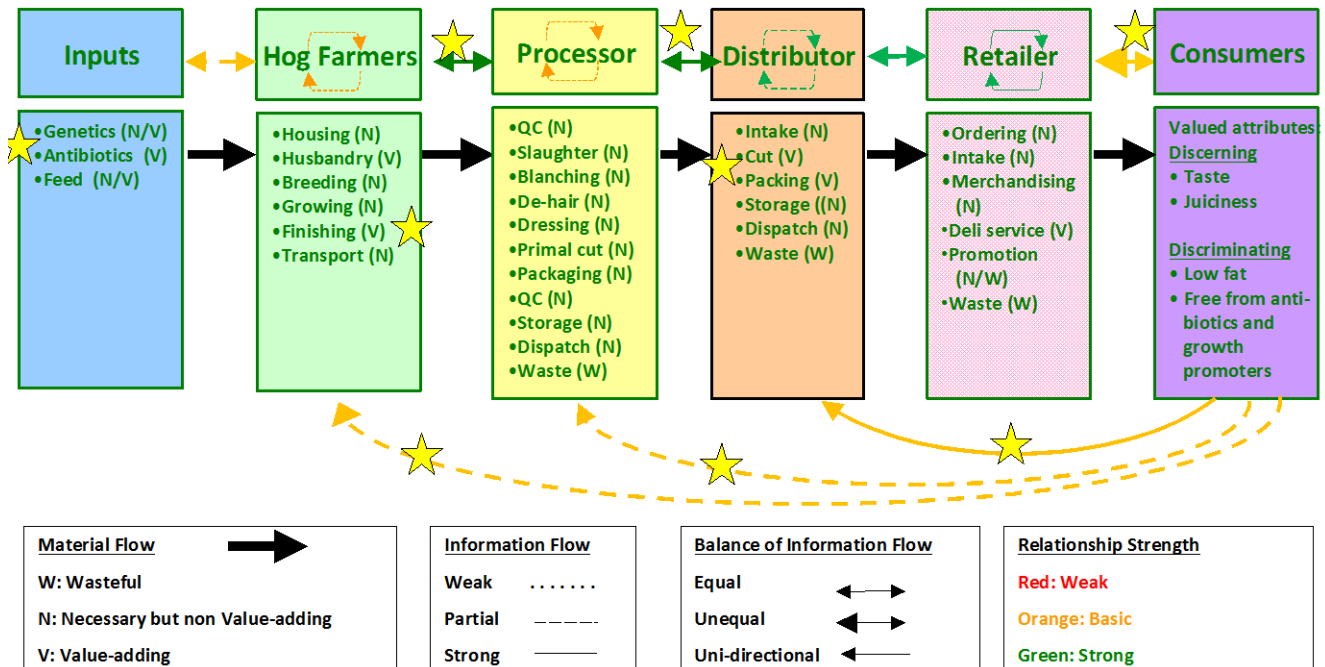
Inputs

Hog Farmers

Processor

Distributor

Retailer

Consumers

•Genetics (N/V)
•Antibiotics (V)
•Feed (N/V)

•Housing (N)
•Husbandry (V)
•Breeding (N)
•Growing (N)
•Finishing (V)
•Transport (N)

•QC (N)
•Slaughter (N)
•Blanching (N)
•De-hair (N)
•Dressing (N)
•Primal cut (N)
•Packaging (N)
•QC (N)
•Storage (N)
•Dispatch (N)
•Waste (W)

•Intake (N)
•Cut (V)
•Packing (V)
•Storage ((N)
•Dispatch (N)
•Waste (W)

•Ordering (N)
•Intake (N)
•Merchandising (N)
•Deli service (V)
•Promotion (N/W)
•Waste (W)

Valued attributes:
Discerning
• Taste
• Juiciness

Discriminating
• Low fat
• Free from antibiotics and growth promoters

Material Flow
W: Wasteful
N: Necessary but non Value-adding
V: Value-adding

Information Flow
Weak
Partial
Strong

Balance of Information Flow
Equal
Unequal
Uni-directional

Relationship Strength
Red: Weak
Orange: Basic
Green: Strong